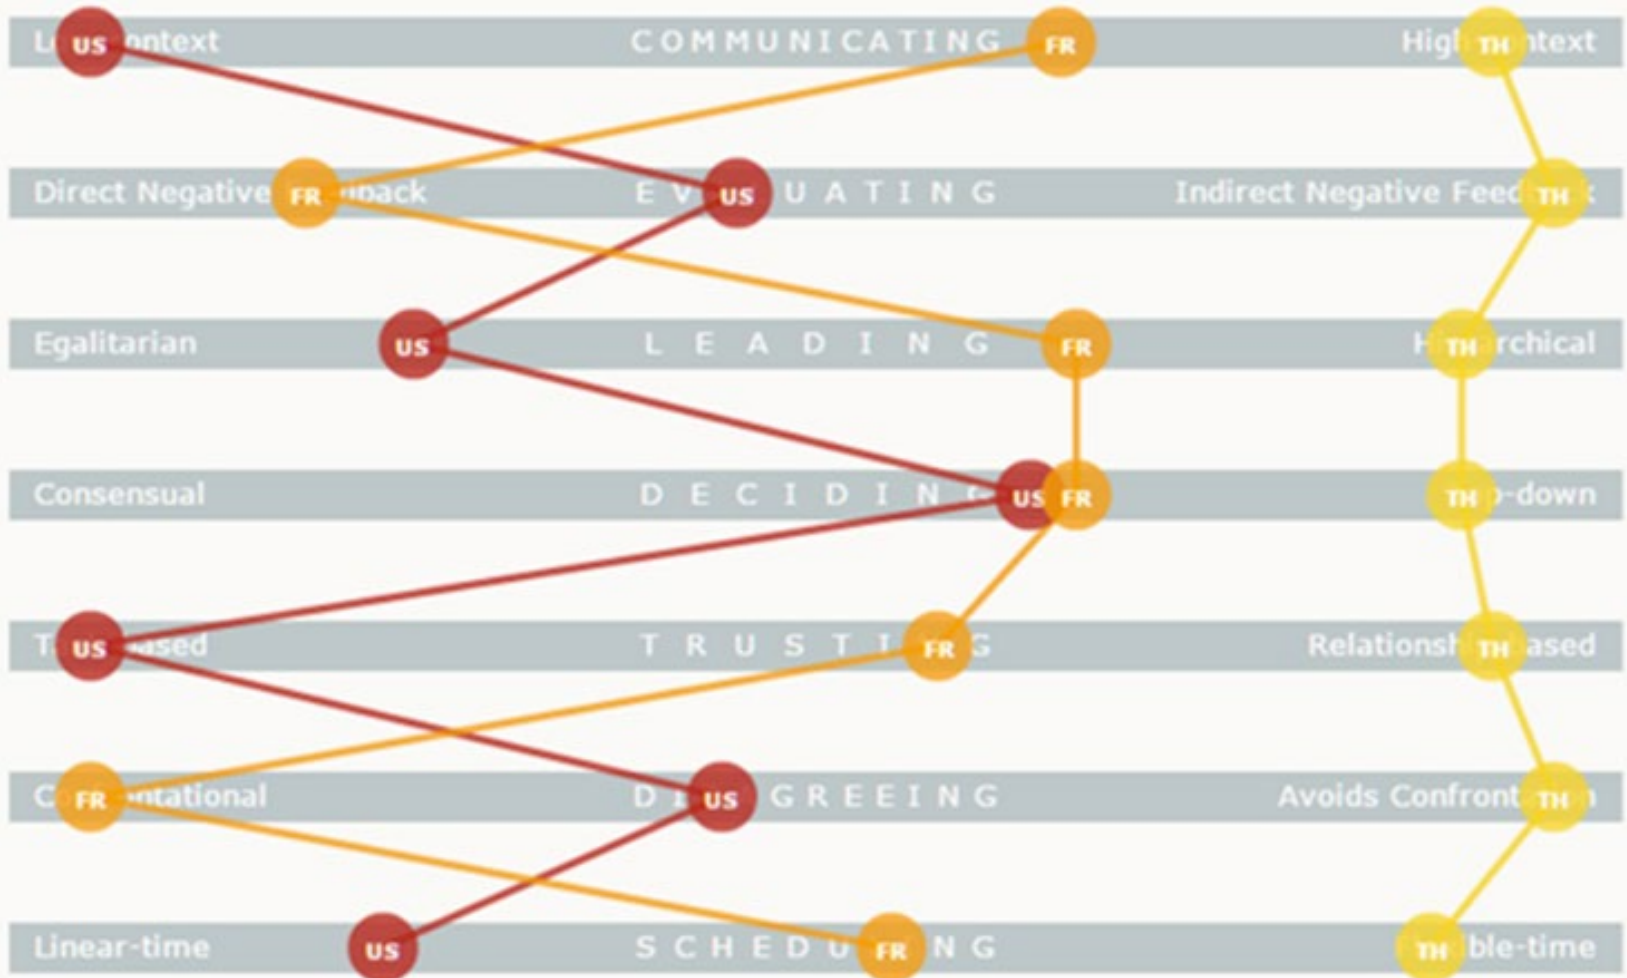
L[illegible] US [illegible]ntext COMMUNICATING FR High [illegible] TH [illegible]ntext

Direct Negative FR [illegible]back E V US UATING Indirect Negative Feed TH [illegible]

Egalitarian US LEADING FR H TH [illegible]rchical

Consensual DECIDIN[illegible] US FR TH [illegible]-down

T US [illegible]ased TRUSTI FR G Relationsh TH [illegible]ased

C FR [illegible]ntational D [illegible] US GREEING Avoids Confront TH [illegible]

Linear-time US SCHEDU FR NG TH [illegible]ble-time